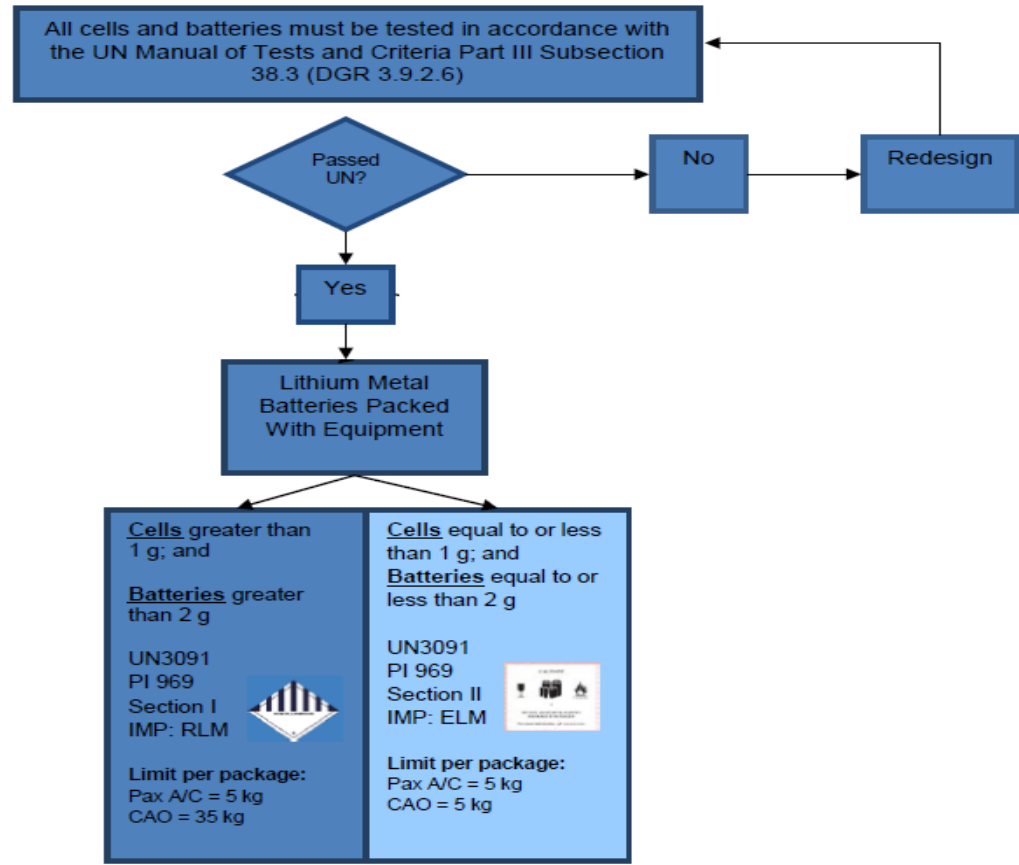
All cells and batteries must be tested in accordance with the UN Manual of Tests and Criteria Part III Subsection 38.3 (DGR 3.9.2.6)

Passed UN?

No

Redesign

Yes

Lithium Metal Batteries Packed With Equipment

Cells greater than 1 g; and

Batteries greater than 2 g

UN3091
PI 969
Section I
IMP: RLM

Limit per package:
Pax A/C = 5 kg
CAO = 35 kg

Cells equal to or less than 1 g; and
Batteries equal to or less than 2 g

UN3091
PI 969
Section II
IMP: ELM

Limit per package:
Pax A/C = 5 kg
CAO = 5 kg